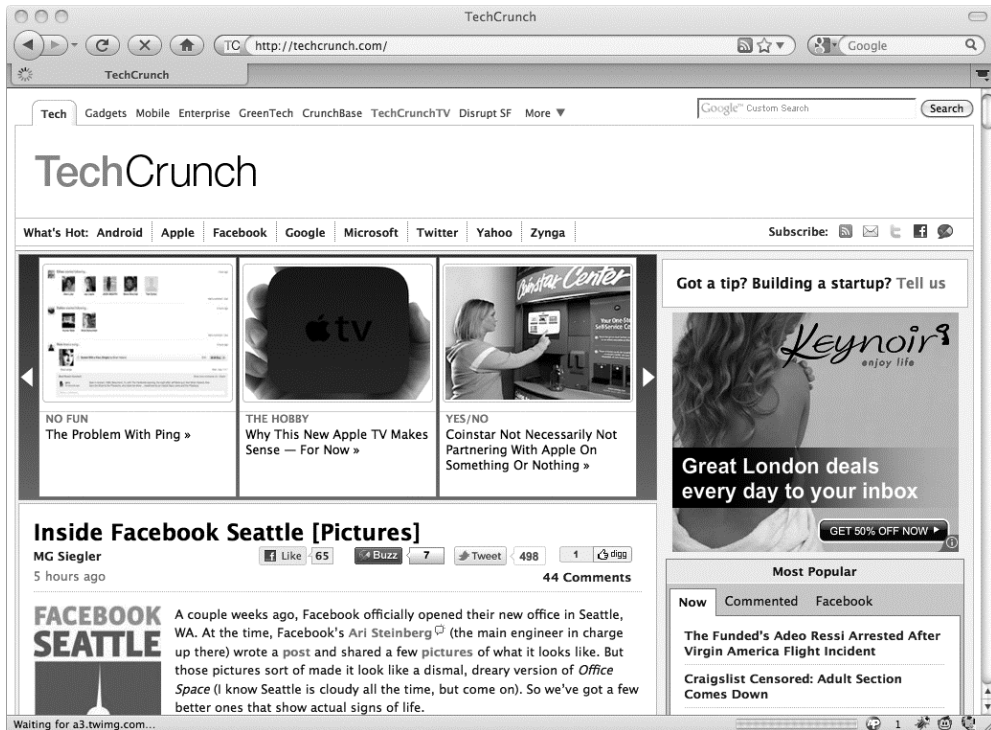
TechCrunch

TC http://techcrunch.com/

Google

TechCrunch

Tech Gadgets Mobile Enterprise GreenTech CrunchBase TechCrunchTV Disrupt SF More ▼

Google™ Custom Search

Search

TechCrunch

What's Hot: Android | Apple | Facebook | Google | Microsoft | Twitter | Yahoo | Zynga

Subscribe:

tv

Coinstar Center

NO FUN
The Problem With Ping »

THE HOBBY
Why This New Apple TV Makes Sense — For Now »

YES/NO
Coinstar Not Necessarily Not Partnering With Apple On Something Or Nothing »

Got a tip? Building a startup? Tell us

Keynoir
enjoy life

Great London deals every day to your inbox

GET 50% OFF NOW ▸

Inside Facebook Seattle [Pictures]

MG Siegler

Like 65 Buzz 7 Tweet 498 1 digg

5 hours ago

44 Comments

FACEBOOK SEATTLE

A couple weeks ago, Facebook officially opened their new office in Seattle, WA. At the time, Facebook's Ari Steinberg (the main engineer in charge up there) wrote a post and shared a few pictures of what it looks like. But those pictures sort of made it look like a dismal, dreary version of Office Space (I know Seattle is cloudy all the time, but come on). So we've got a few better ones that show actual signs of life.

Most Popular

Now Commented Facebook

The Funded's Adeo Ressi Arrested After Virgin America Flight Incident

Craigslist Censored: Adult Section Comes Down

Waiting for a3.twimg.com...

1